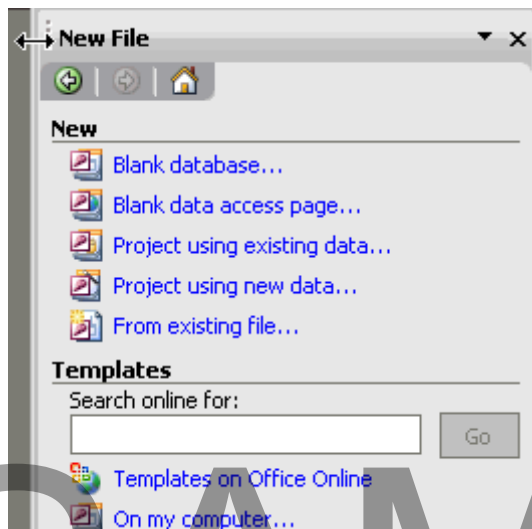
New File

New

Blank database...

Blank data access page...

Project using existing data...

Project using new data...

From existing file...

Templates

Search online for:

Go

Templates on Office Online

On my computer...